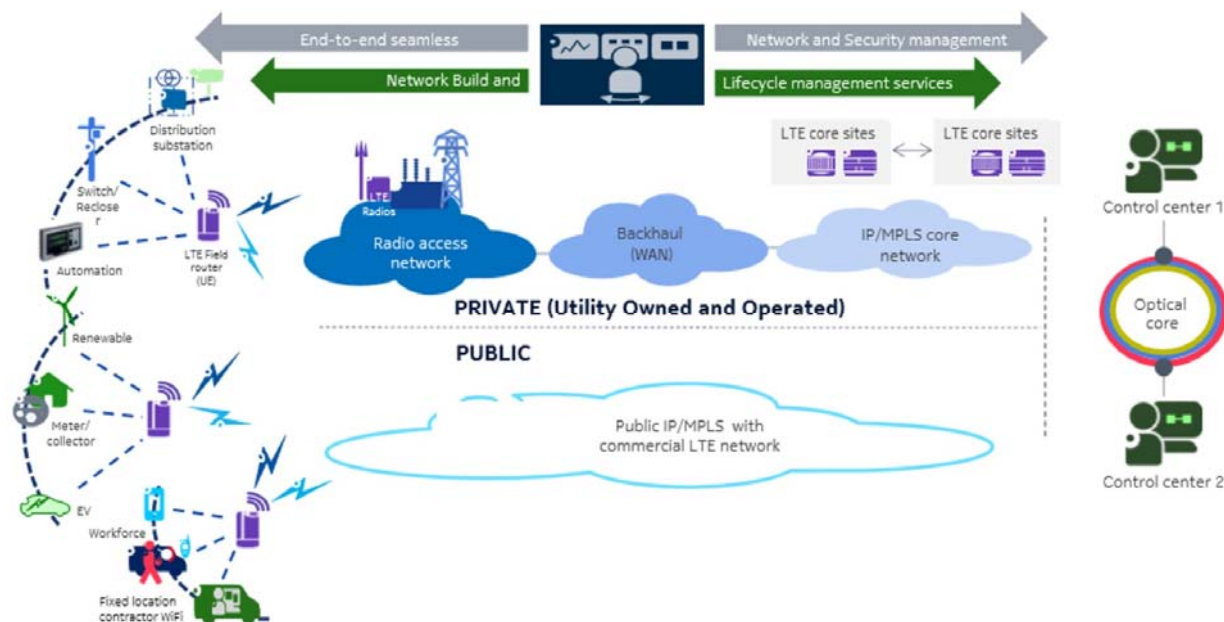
End-to-end seamless

Network and Security management

Network Build and

Lifecycle management services

Distribution substation

Switch/ Recloser

LTE Field router (UE)

Automation

Renewable

Meter/ collector

EV

Workforce

Fixed location contractor WiFi

LTE Radios

Radio access network

Backhaul (WAN)

IP/MPLS core network

LTE core sites

LTE core sites

PRIVATE (Utility Owned and Operated)

PUBLIC

Public IP/MPLS with commercial LTE network

Control center 1

Optical core

Control center 2